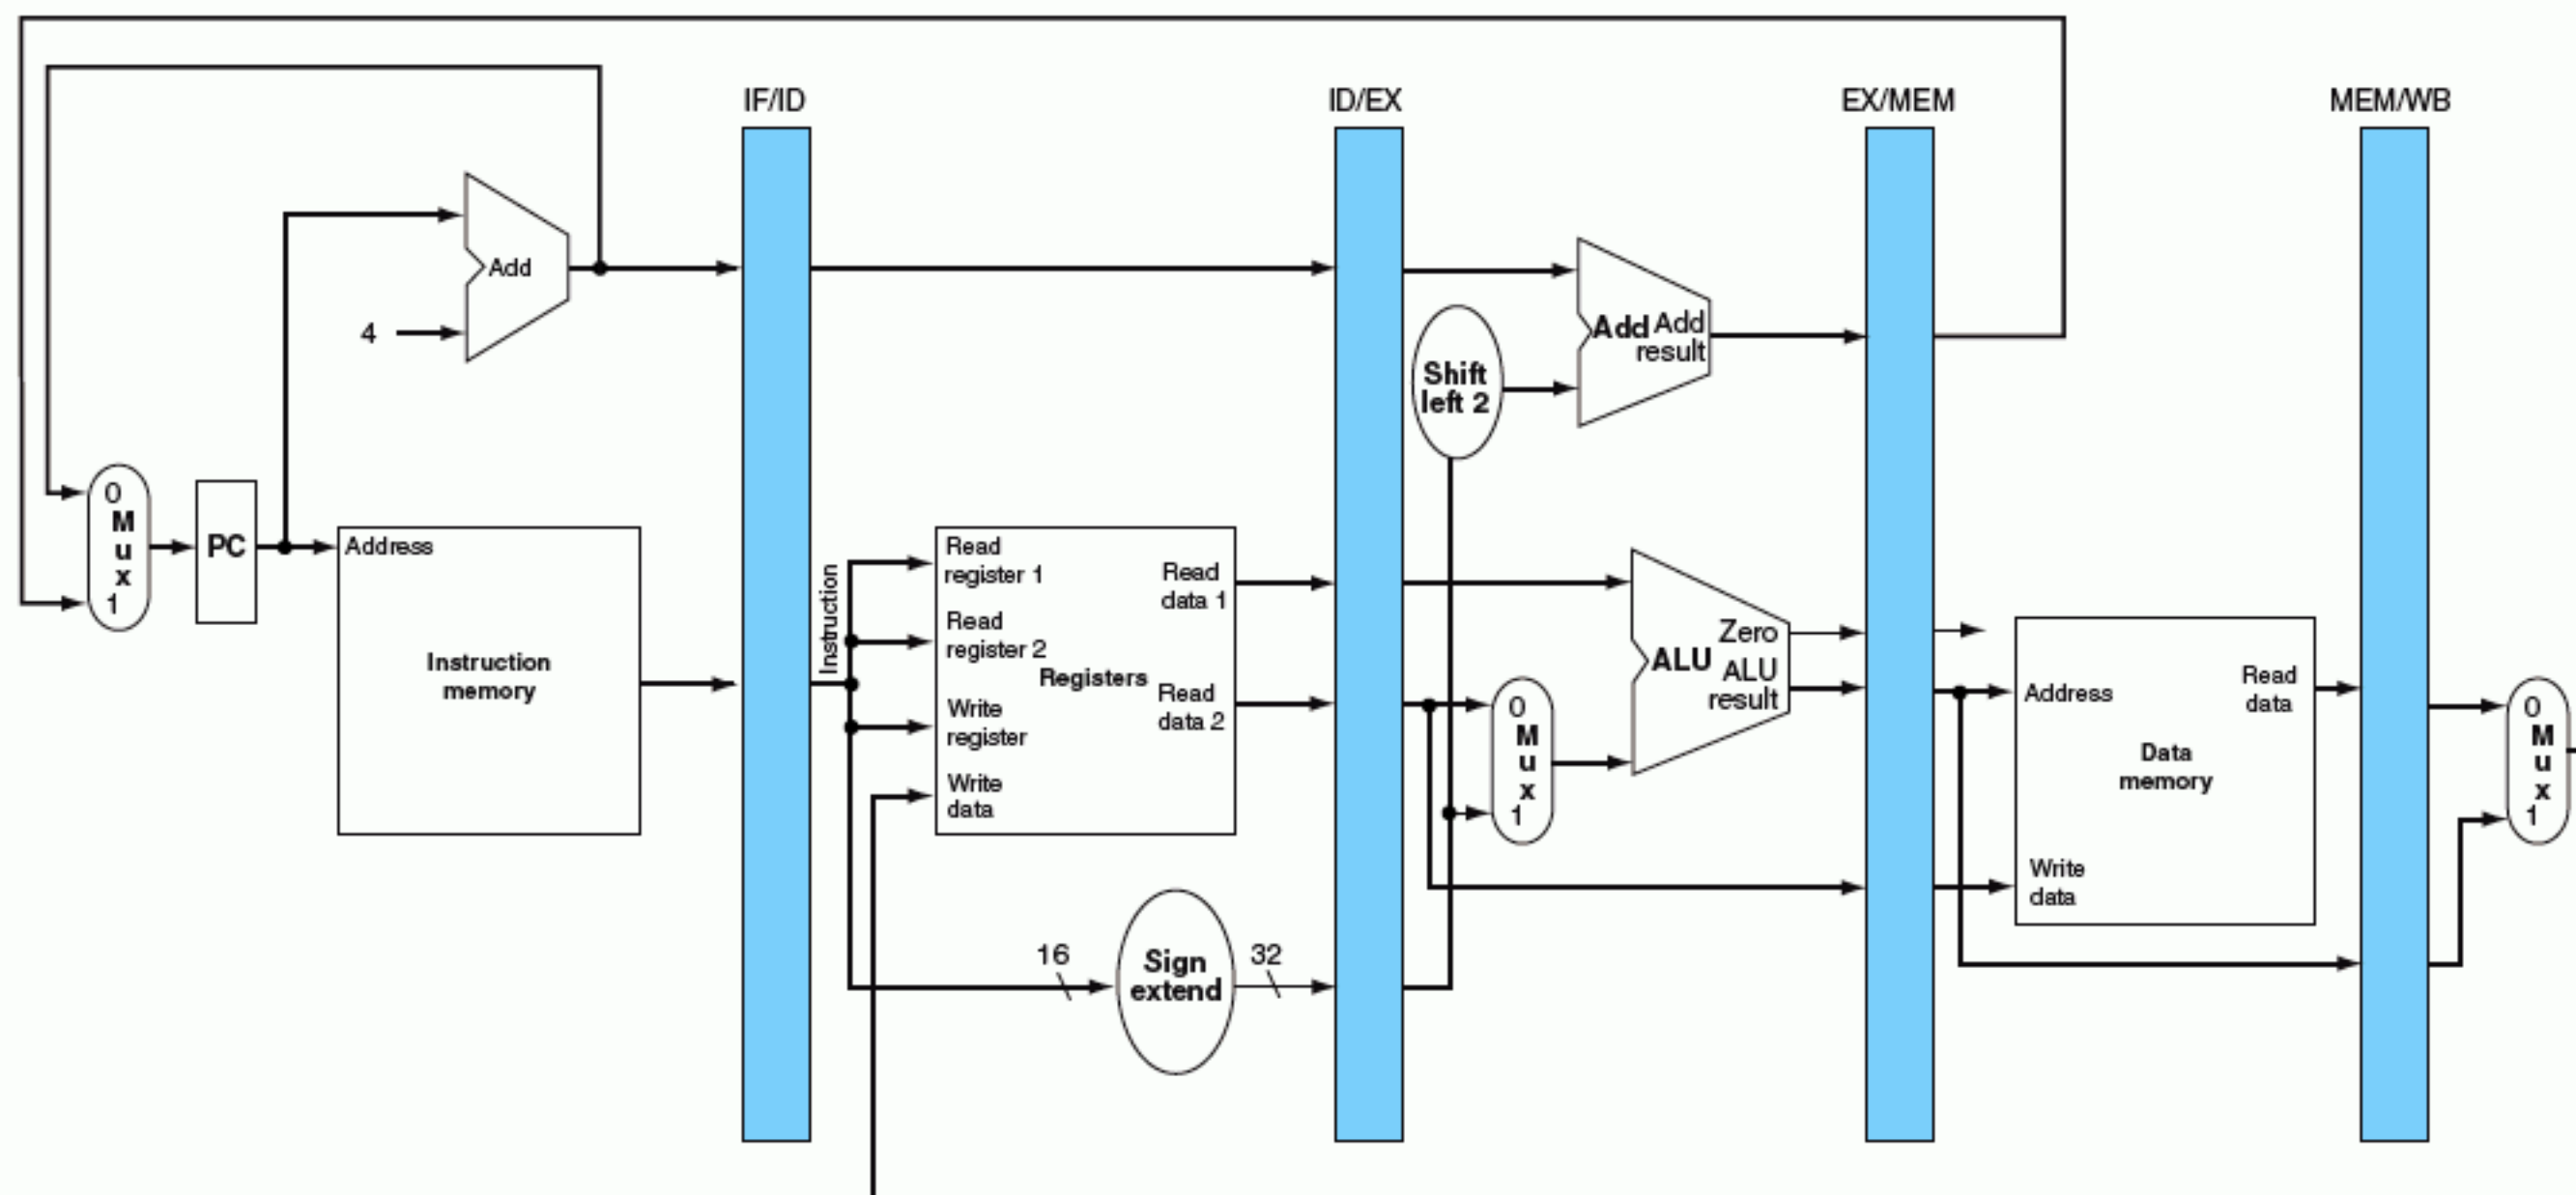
IF/ID
ID/EX
EX/MEM
MEM/WB

Add
4
0
M
u
x
1
PC
Address
Instruction memory
Instruction
Read register 1
Read register 2
Write register
Write data
Registers
Read data 1
Read data 2
16
Sign extend
32
Shift left 2
Add Add result
0
M
u
x
1
ALU
Zero
ALU result
Address
Read data
Data memory
Write data
0
M
u
x
1